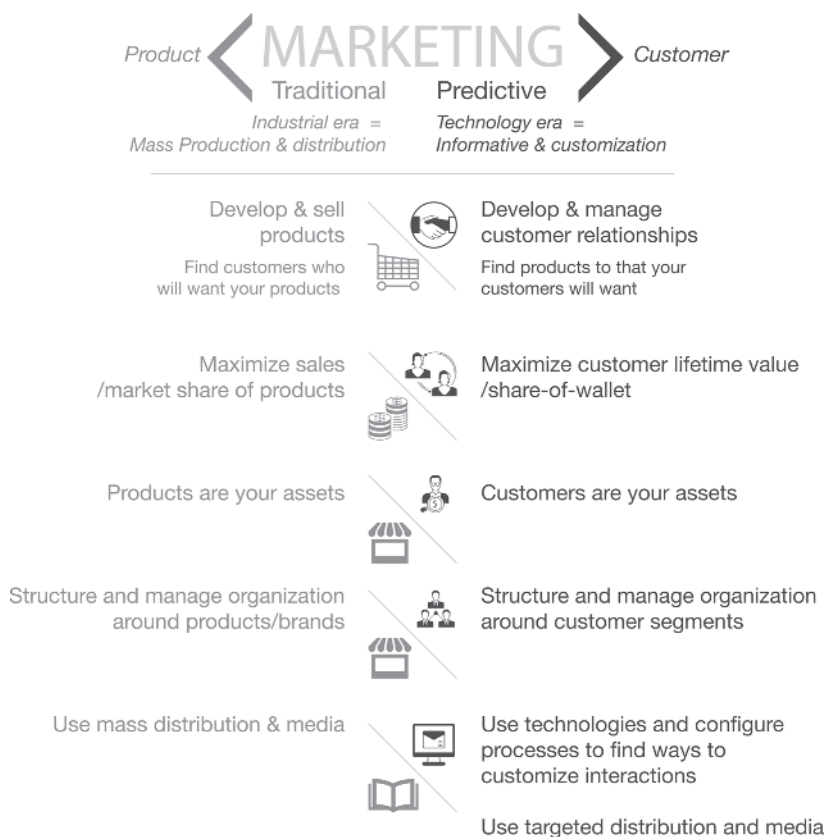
Product MARKETING Customer

Traditional

Industrial era = Mass Production & distribution

Predictive

Technology era = Informative & customization

Develop & sell products

Find customers who will want your products

Develop & manage customer relationships

Find products to that your customers will want

Maximize sales /market share of products

Maximize customer lifetime value /share-of-wallet

Products are your assets

Customers are your assets

Structure and manage organization around products/brands

Structure and manage organization around customer segments

Use mass distribution & media

Use technologies and configure processes to find ways to customize interactions

Use targeted distribution and media